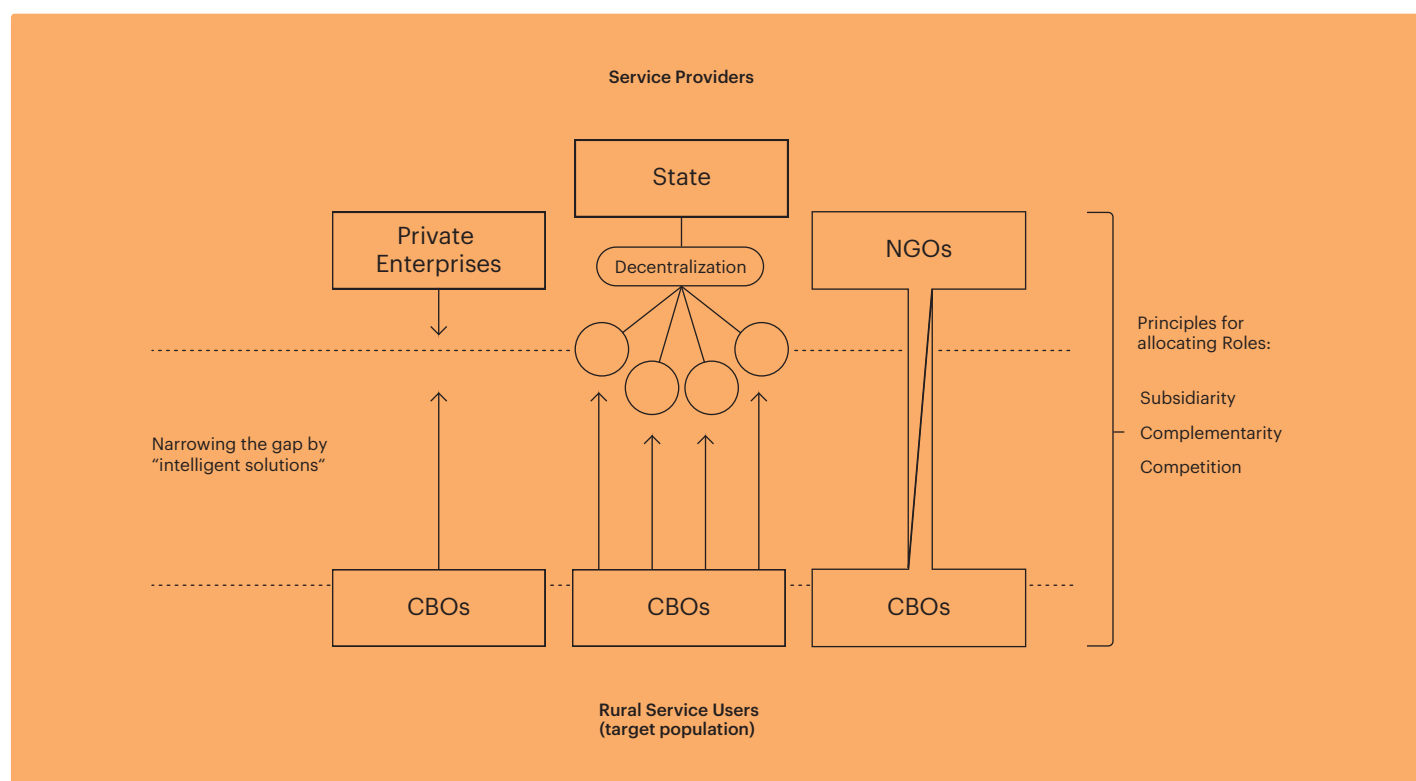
Service Providers

State

Private Enterprises

Decentralization

NGOs

Principles for allocating Roles:

Subsidiarity

Complementarity

Competition

Narrowing the gap by “intelligent solutions“

CBOs

CBOs

CBOs

Rural Service Users (target population)